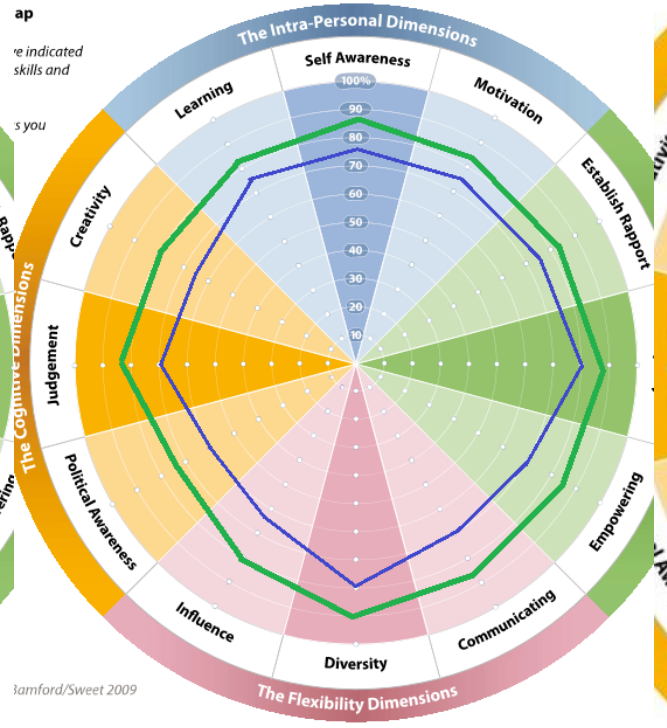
ap

e indicated skills and

s you

The Intra-Personal Dimensions

Self Awareness

Learning

Motivation

Establish Rapport

Creativity

The Cognitive Dimensions

Judgement

Political Awareness

Influence

Diversity

Communicating

Empowering

100%

90

80

70

60

50

40

30

20

10

Bamford/Sweet 2009

The Flexibility Dimensions

Rappo

erin

tivi

l A